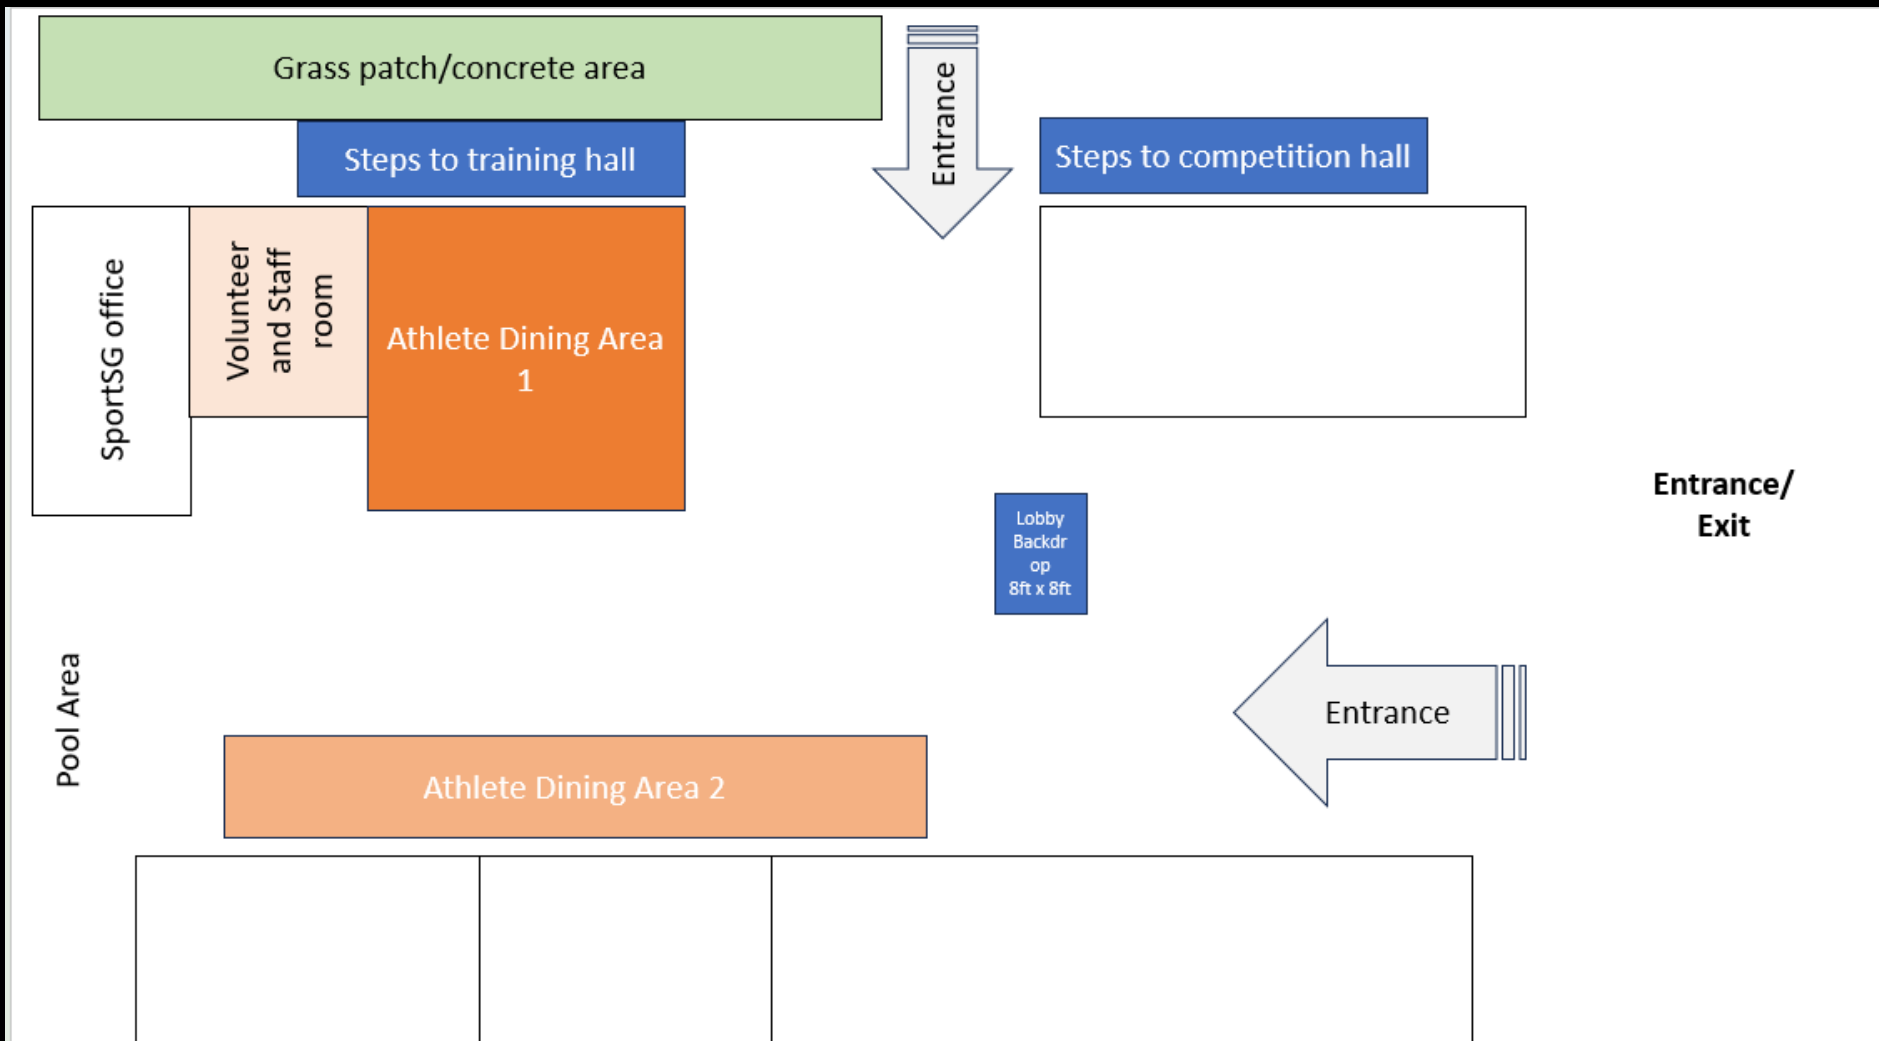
Grass patch/concrete area

Steps to training hall

Entrance

Steps to competition hall

SportSG office

Volunteer and Staff room

Athlete Dining Area 1

Entrance/ Exit

Lobby Backdrop 8ft x 8ft

Pool Area

Entrance

Athlete Dining Area 2